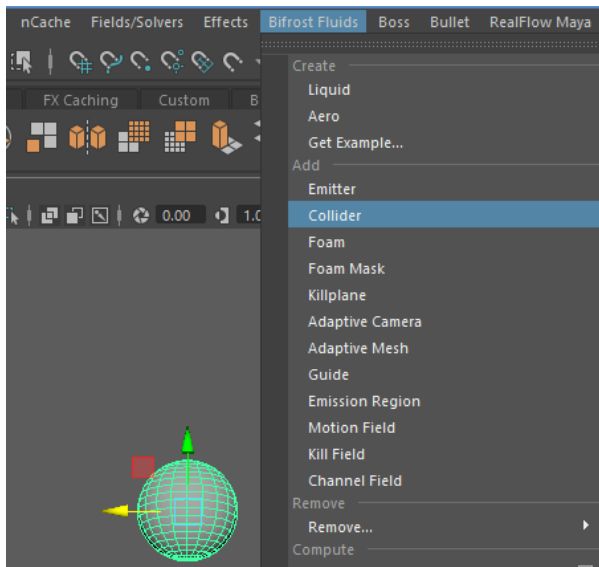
nCache Fields/Solvers Effects Bifrost Fluids Boss Bullet RealFlow Maya

FX Caching Custom B

0.00 1.0

Create
Liquid
Aero
Get Example...
Add
Emitter
Collider
Foam
Foam Mask
Killplane
Adaptive Camera
Adaptive Mesh
Guide
Emission Region
Motion Field
Kill Field
Channel Field
Remove
Remove...
Compute